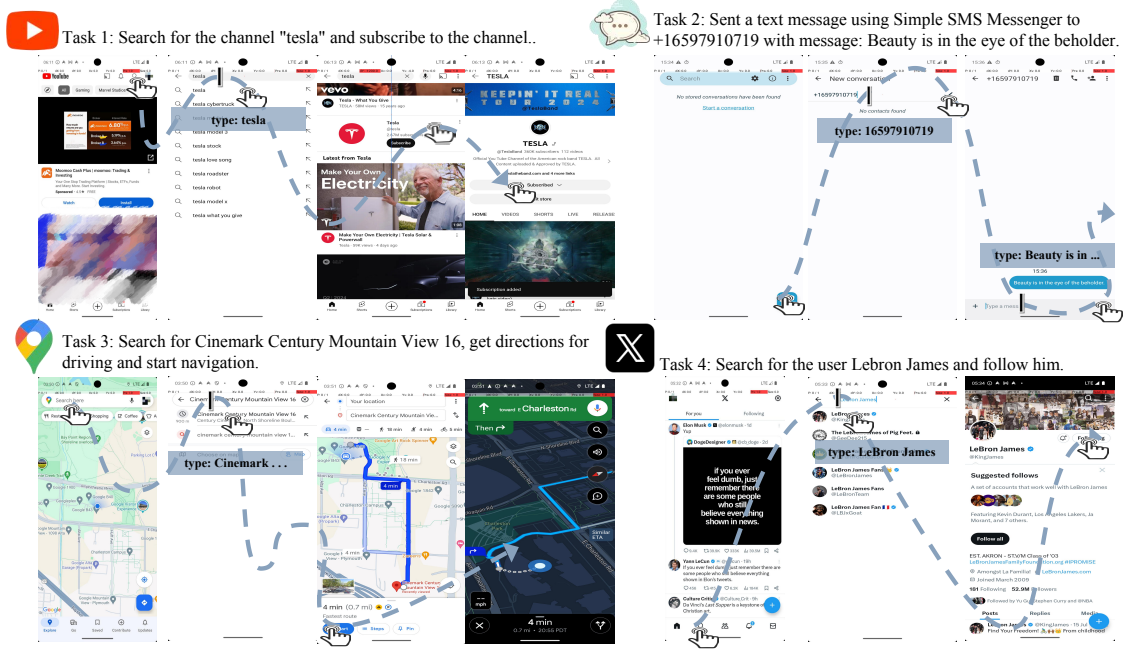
Task 1: Search for the channel "tesla" and subscribe to the channel..

Task 2: Sent a text message using Simple SMS Messenger to +16597910719 with message: Beauty is in the eye of the beholder.

type: tesla

tesla
tesla cybertruck
tesla model 3
tesla stock
tesla love song
tesla roadster
tesla robot
tesla model x
tesla what you give

Tesla
Subscribe
Latest from Tesla
Make Your Own Electricity
Make Your Own Electricity | Tesla Solar & Powerwall

TESLA
Subscribed
HOME VIDEOS SHORTS LIVE RELEASES
Subscription added

No stored conversations have been found
Start a conversation
New conversation
+16597910719
No contacts found
type: 16597910719
+16597910719
type: Beauty is in ...
15:36
Beauty is in the eye of the beholder

Task 3: Search for Cinemark Century Mountain View 16, get directions for driving and start navigation.

Task 4: Search for the user Lebron James and follow him.

Search here
Cinemark Century Mountain View 16
cinemark century mountain view 1...
type: Cinemark . . .
Cinemark Century Mountain View...
Your location
4 min
4 min (0.7 mi)
Fastest route
Start Steps Pin
toward Charleston Rd
Then
4 min
0.7 mi • 20:55 PDT

For you Following
Elon Musk
if you ever feel dumb, just remember there are some people who still believe everything shown in news.
LeBron James
type: LeBron James
LeBron James Fan
LeBron James Fans
LeBron James
@KingJames
Follow
Suggested follows
Follow all
EST. AKRON - ST.V/M Class of '03
Joined March 2009
181 Following 52.9M Followers
Posts Replies Media
LeBron James @KingJames
Find Your Freedom!